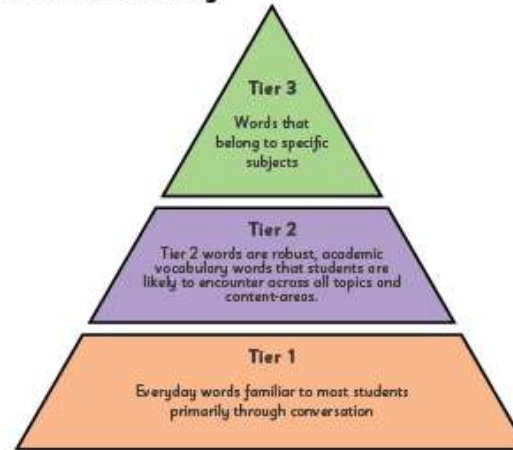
Tier 3

Words that belong to specific subjects

Tier 2

Tier 2 words are robust, academic vocabulary words that students are likely to encounter across all topics and content-areas.

Tier 1

Everyday words familiar to most students primarily through conversation